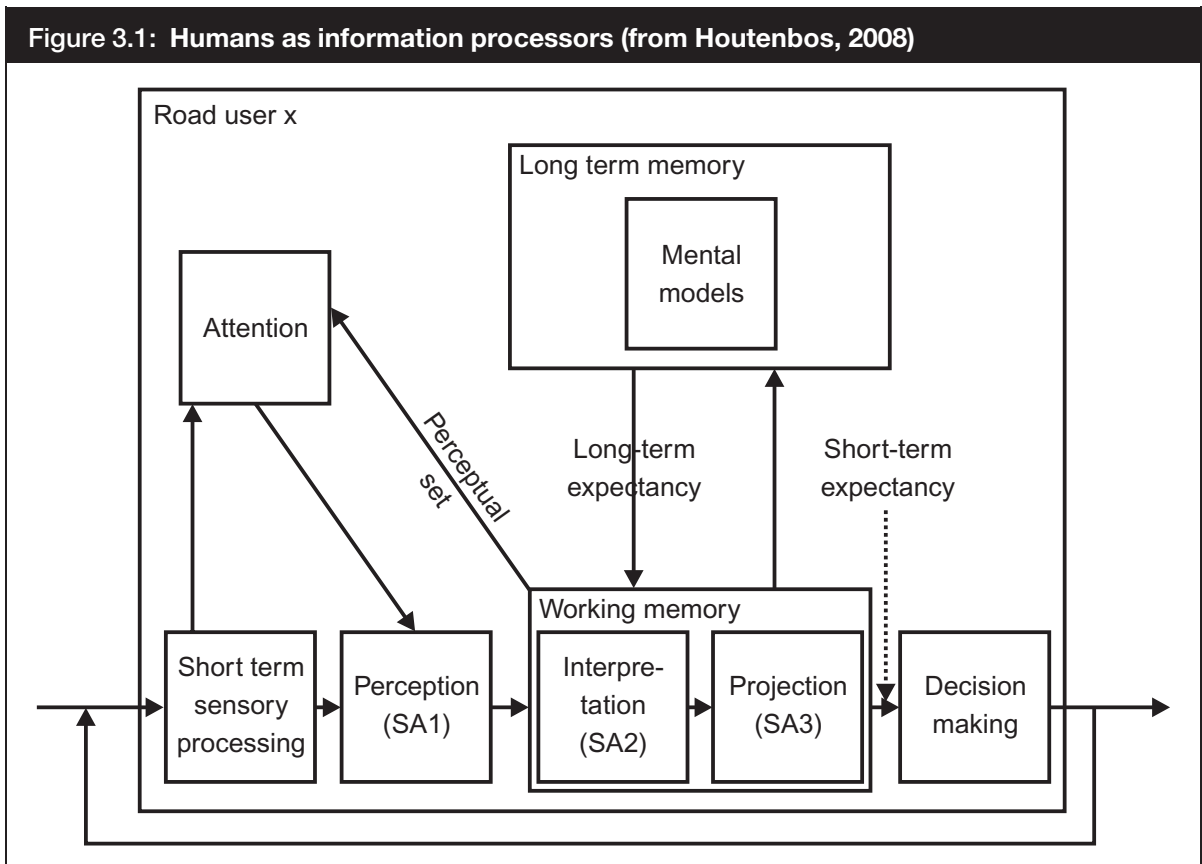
Figure 3.1: Humans as information processors (from Houtenbos, 2008)

Road user x

Long term memory

Mental models

Attention

Perceptual set

Long-term expectancy

Short-term expectancy

Working memory

Short term sensory processing

Perception (SA1)

Interpretation (SA2)

Projection (SA3)

Decision making